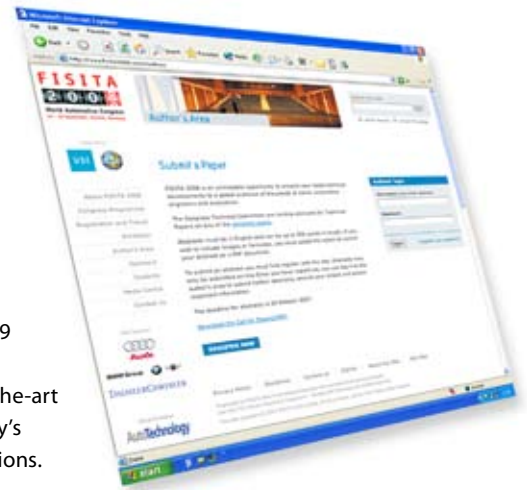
FISITA
2008
World Automotive Congress
Author's Area
Submit a Paper
About FISITA 2008
Congress Programme
Registration and Travel
Exhibition
Author's Area
Sponsors
Students
Media Centre
Contact Us
Audi
BMW Group
DaimlerChrysler
AutoTechnology
REGISTER NOW
Author Login
start
9
he-art
y's
ions.